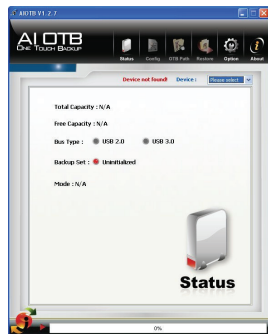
AI OTB V1.2.7

AI OTB
ONE TOUCH BACKUP

Status Config OTB Path Restore Option About

Device not found! Device : Please select

Total Capacity : N/A

Free Capacity : N/A

Bus Type : USB 2.0 USB 3.0

Backup Set : Uninitialized

Mode : N/A

Status

0%